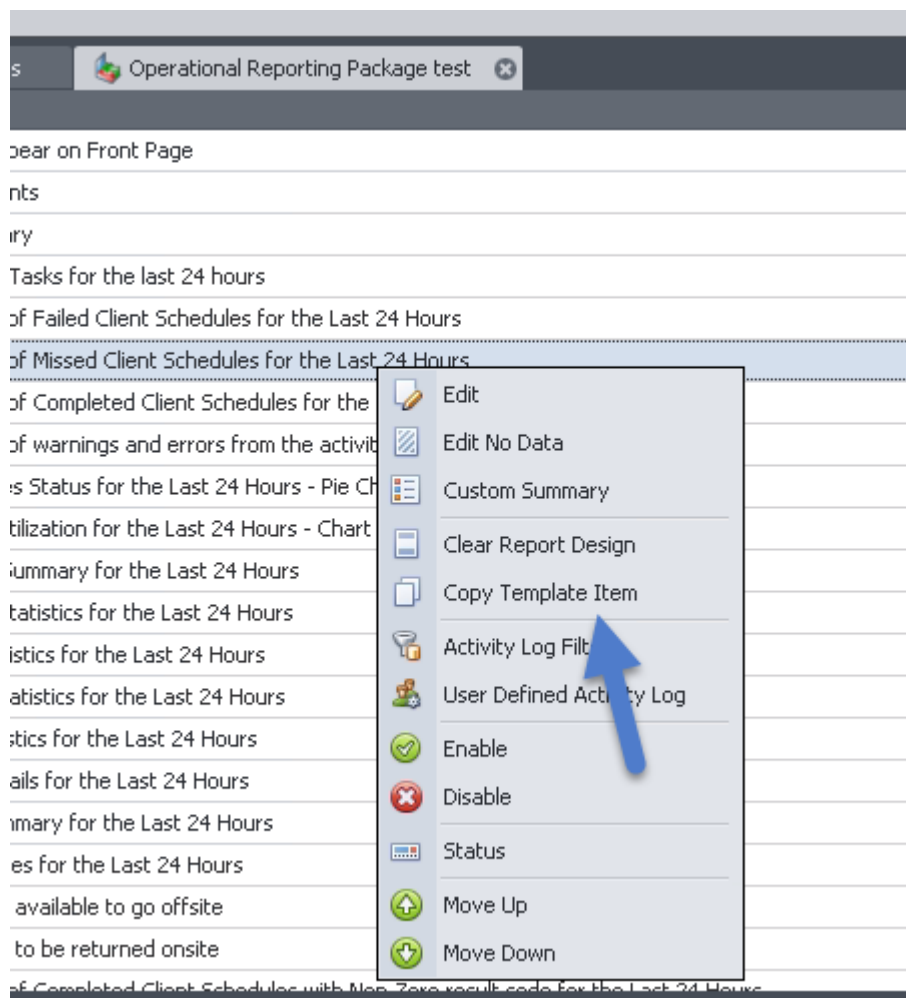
s | Operational Reporting Package test

pear on Front Page
nts
ry
Tasks for the last 24 hours
of Failed Client Schedules for the Last 24 Hours
of Missed Client Schedules for the Last 24 Hours
of Completed Client Schedules for the
of warnings and errors from the activit
s Status for the Last 24 Hours - Pie Ch
tilization for the Last 24 Hours - Chart
Summary for the Last 24 Hours
tatistics for the Last 24 Hours
istics for the Last 24 Hours
atistics for the Last 24 Hours
stics for the Last 24 Hours
ails for the Last 24 Hours
mmary for the Last 24 Hours
es for the Last 24 Hours
available to go offsite
to be returned onsite
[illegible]

Edit
Edit No Data
Custom Summary
Clear Report Design
Copy Template Item
Activity Log Filt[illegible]
User Defined Act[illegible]y Log
Enable
Disable
Status
Move Up
Move Down